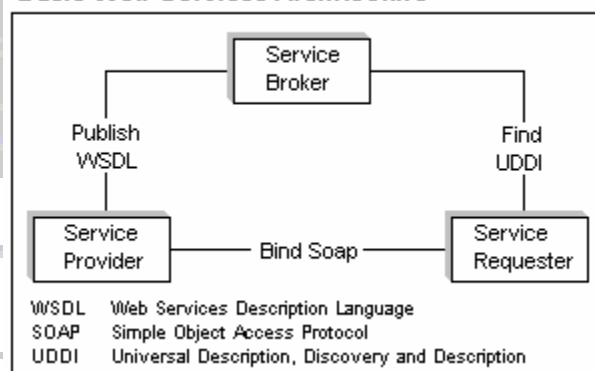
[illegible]

Service Broker

Publish WSDL

Find UDDI

Service Provider

Bind Soap

Service Requester

WSDL Web Services Description Language
SOAP Simple Object Access Protocol
UDDI Universal Description, Discovery and Description